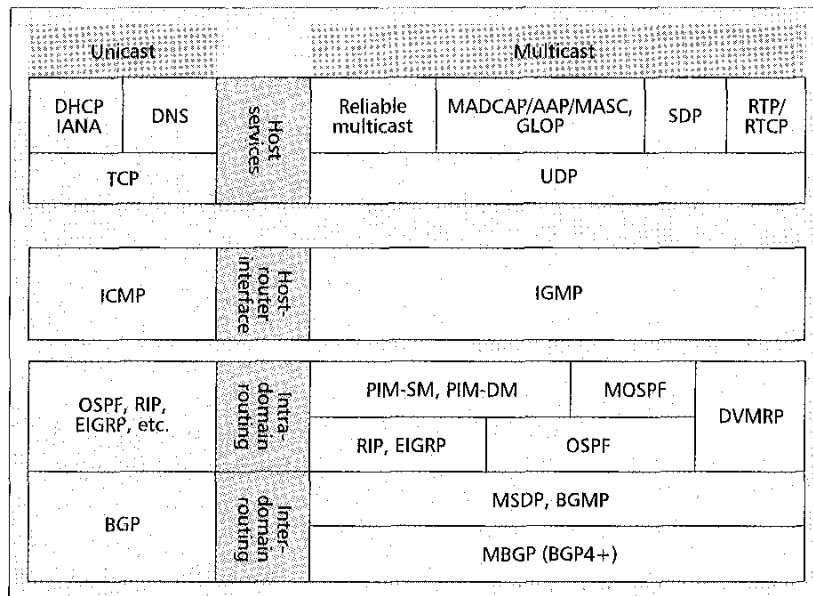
| Unicast | | | Multicast | | | |
|---|---|---|---|---|---|---|
| DHCP IANA | DNS | Host services | Reliable multicast | MADCAP/AAP/MASC, GLOP | SDP | RTP/ RTCP |
| TCP | | | UDP | | | |
| ICMP | | Host-router interface | IGMP | | | |
| OSPF, RIP, EIGRP, etc. | | Intra-domain routing | PIM-SM, PIM-DM | | MOSPF | DVMRP |
| | | | RIP, EIGRP | OSPF | | |
| BGP | | Inter-domain routing | MSDP, BGMP | | | |
| | | | MBGP (BGP4+) | | | |